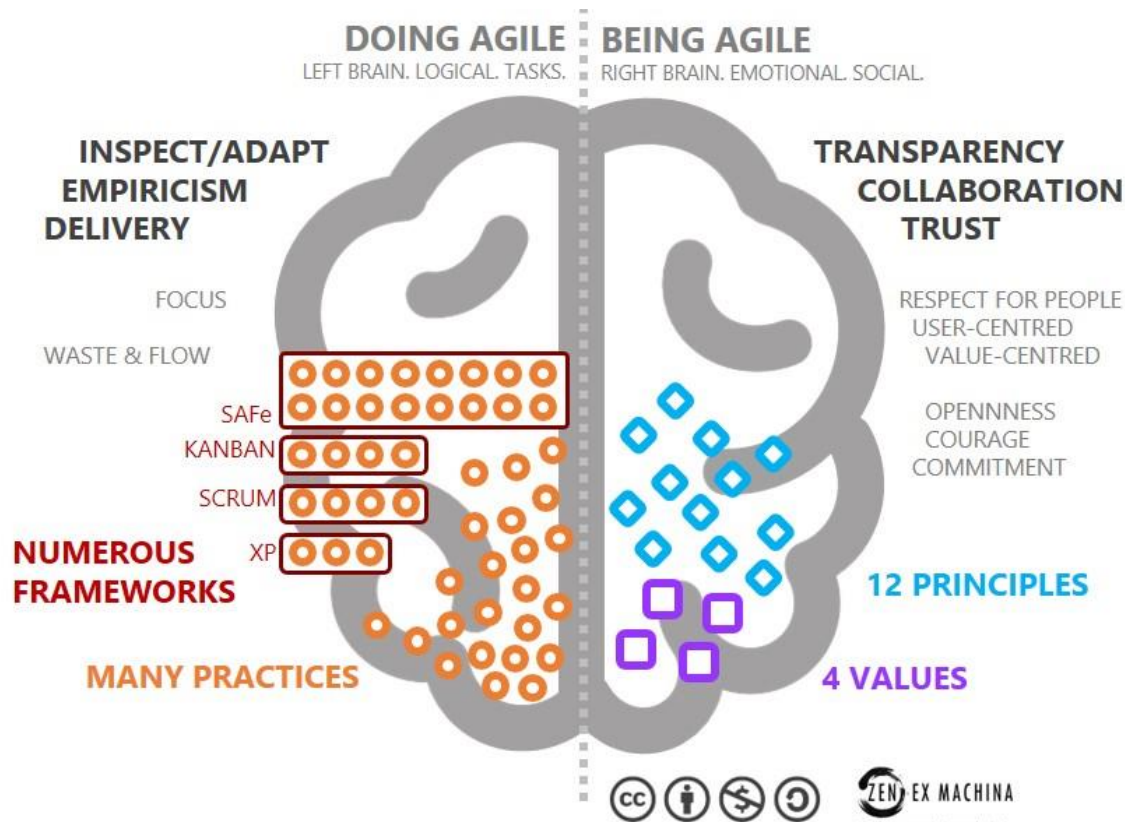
DOING AGILE
LEFT BRAIN. LOGICAL. TASKS.

BEING AGILE
RIGHT BRAIN. EMOTIONAL. SOCIAL.

INSPECT/ADAPT
EMPIRICISM
DELIVERY

FOCUS

WASTE & FLOW

SAFe

KANBAN

SCRUM

XP

NUMEROUS FRAMEWORKS

MANY PRACTICES

TRANSPARENCY
COLLABORATION
TRUST

RESPECT FOR PEOPLE
USER-CENTRED
VALUE-CENTRED

OPENNNESS
COURAGE
COMMITMENT

12 PRINCIPLES

4 VALUES

cc

ZEN EX MACHINA